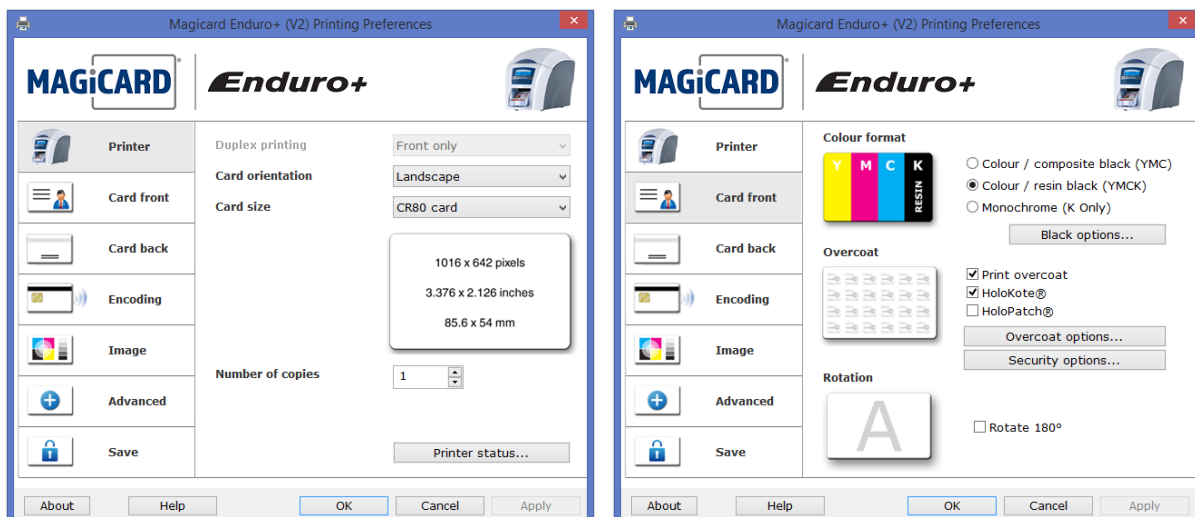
Magicard Enduro+ (V2) Printing Preferences

MAGiCARD Enduro+

Printer
Card front
Card back
Encoding
Image
Advanced
Save

Duplex printing	Front only
Card orientation	Landscape
Card size	CR80 card

1016 x 642 pixels
3.376 x 2.126 inches
85.6 x 54 mm

Number of copies	1

Printer status...

About	Help	OK	Cancel	Apply

Magicard Enduro+ (V2) Printing Preferences

MAGiCARD Enduro+

Printer
Card front
Card back
Encoding
Image
Advanced
Save

Colour format
Y M C K RESIN
Colour / composite black (YMC)
Colour / resin black (YMCK)
Monochrome (K Only)
Black options...

Overcoat
Print overcoat
HoloKote®
HoloPatch®
Overcoat options...
Security options...

Rotation
A
Rotate 180°

About	Help	OK	Cancel	Apply